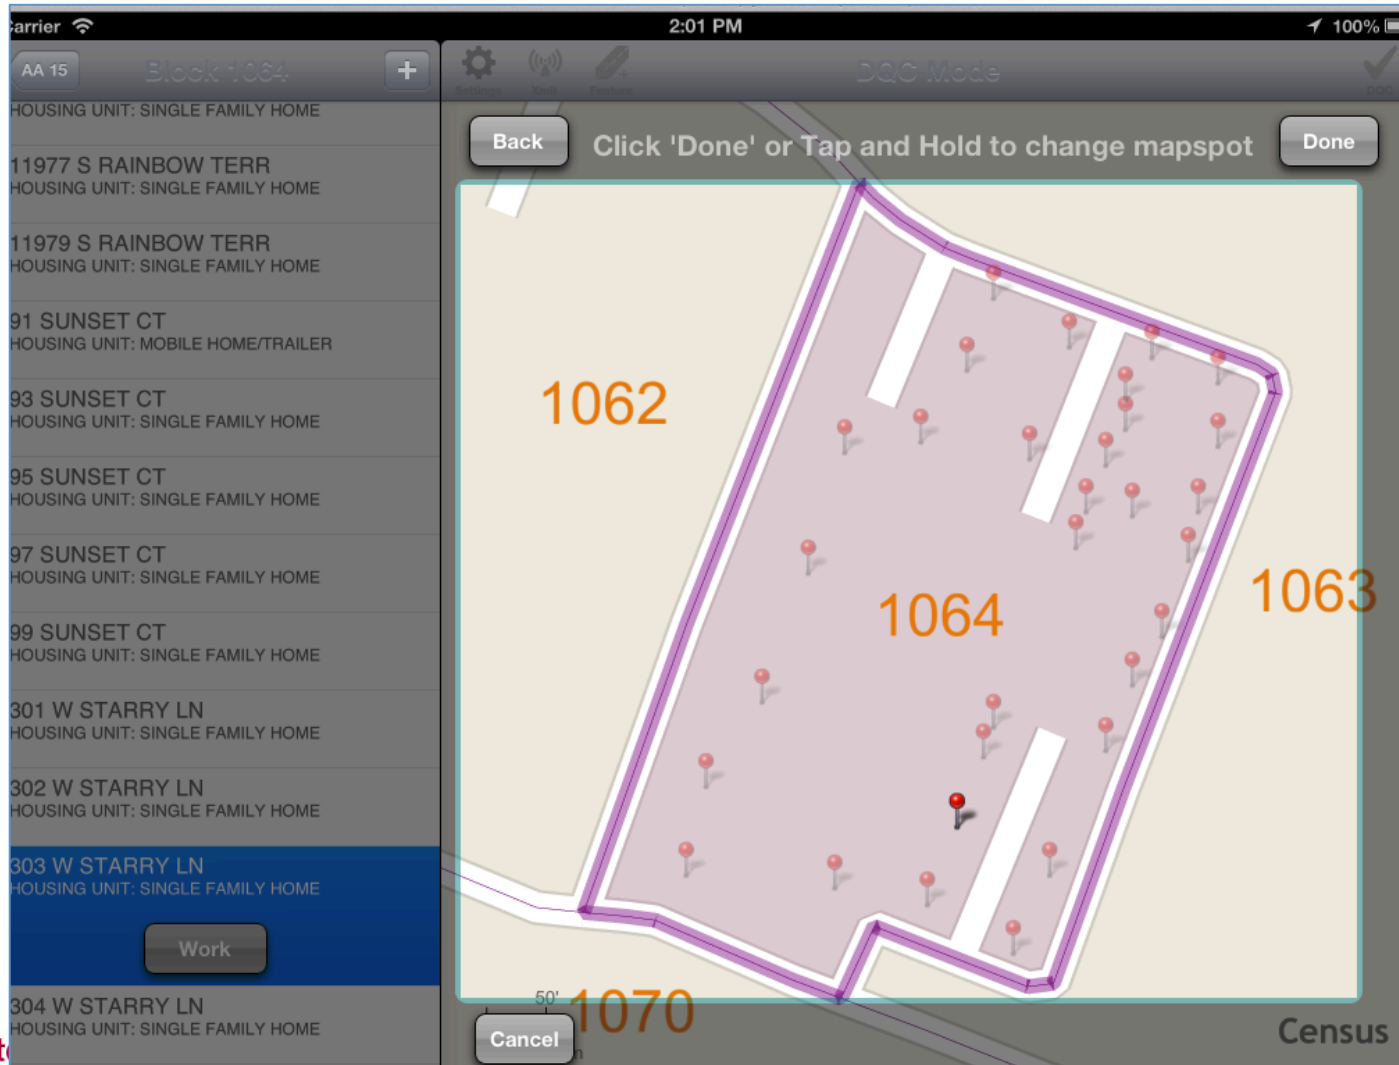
arrier 2:01 PM 100%

AA 15 Block 1064 +

Settings Tools Feature DQC Mode DQC

HOUSING UNIT: SINGLE FAMILY HOME

11977 S RAINBOW TERR
HOUSING UNIT: SINGLE FAMILY HOME

11979 S RAINBOW TERR
HOUSING UNIT: SINGLE FAMILY HOME

91 SUNSET CT
HOUSING UNIT: MOBILE HOME/TRAILER

93 SUNSET CT
HOUSING UNIT: SINGLE FAMILY HOME

95 SUNSET CT
HOUSING UNIT: SINGLE FAMILY HOME

97 SUNSET CT
HOUSING UNIT: SINGLE FAMILY HOME

99 SUNSET CT
HOUSING UNIT: SINGLE FAMILY HOME

301 W STARRY LN
HOUSING UNIT: SINGLE FAMILY HOME

302 W STARRY LN
HOUSING UNIT: SINGLE FAMILY HOME

303 W STARRY LN
HOUSING UNIT: SINGLE FAMILY HOME

Work

304 W STARRY LN
HOUSING UNIT: SINGLE FAMILY HOME

Back Click 'Done' or Tap and Hold to change mapspot Done

1062

1064

1063

50'

1070

Cancel

Census